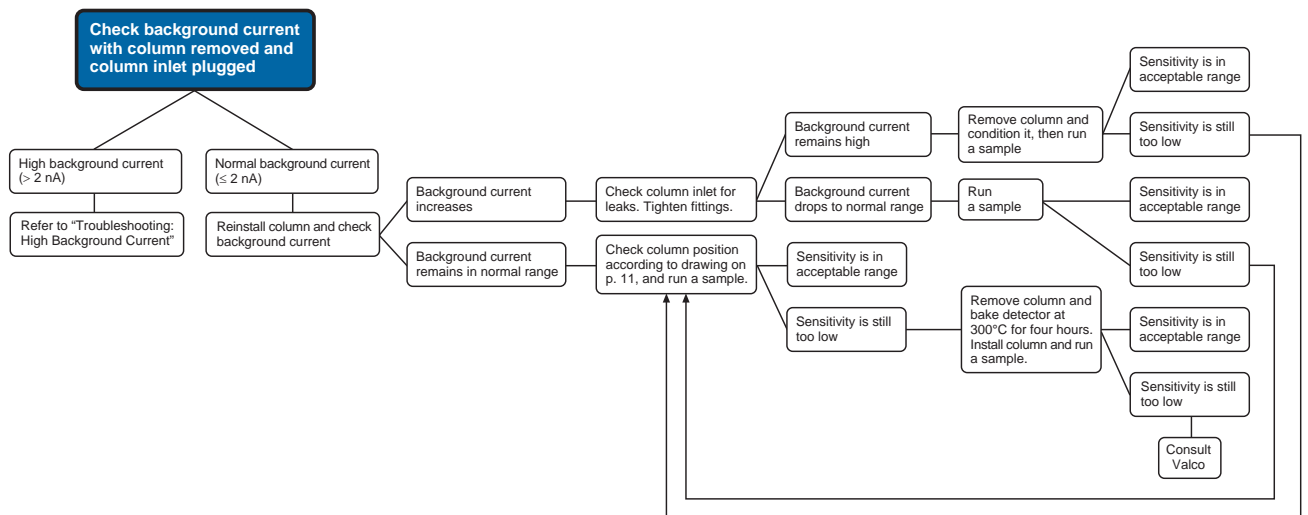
Check background current with column removed and column inlet plugged

High background current (> 2 nA)

Refer to "Troubleshooting: High Background Current"

Normal background current (≤ 2 nA)

Reinstall column and check background current

Background current increases

Check column inlet for leaks. Tighten fittings.

Background current remains high

Remove column and condition it, then run a sample

Sensitivity is in acceptable range

Sensitivity is still too low

Background current drops to normal range

Run a sample

Sensitivity is in acceptable range

Sensitivity is still too low

Background current remains in normal range

Check column position according to drawing on p. 11, and run a sample.

Sensitivity is in acceptable range

Sensitivity is still too low

Remove column and bake detector at 300°C for four hours. Install column and run a sample.

Sensitivity is in acceptable range

Sensitivity is still too low

Consult Valco